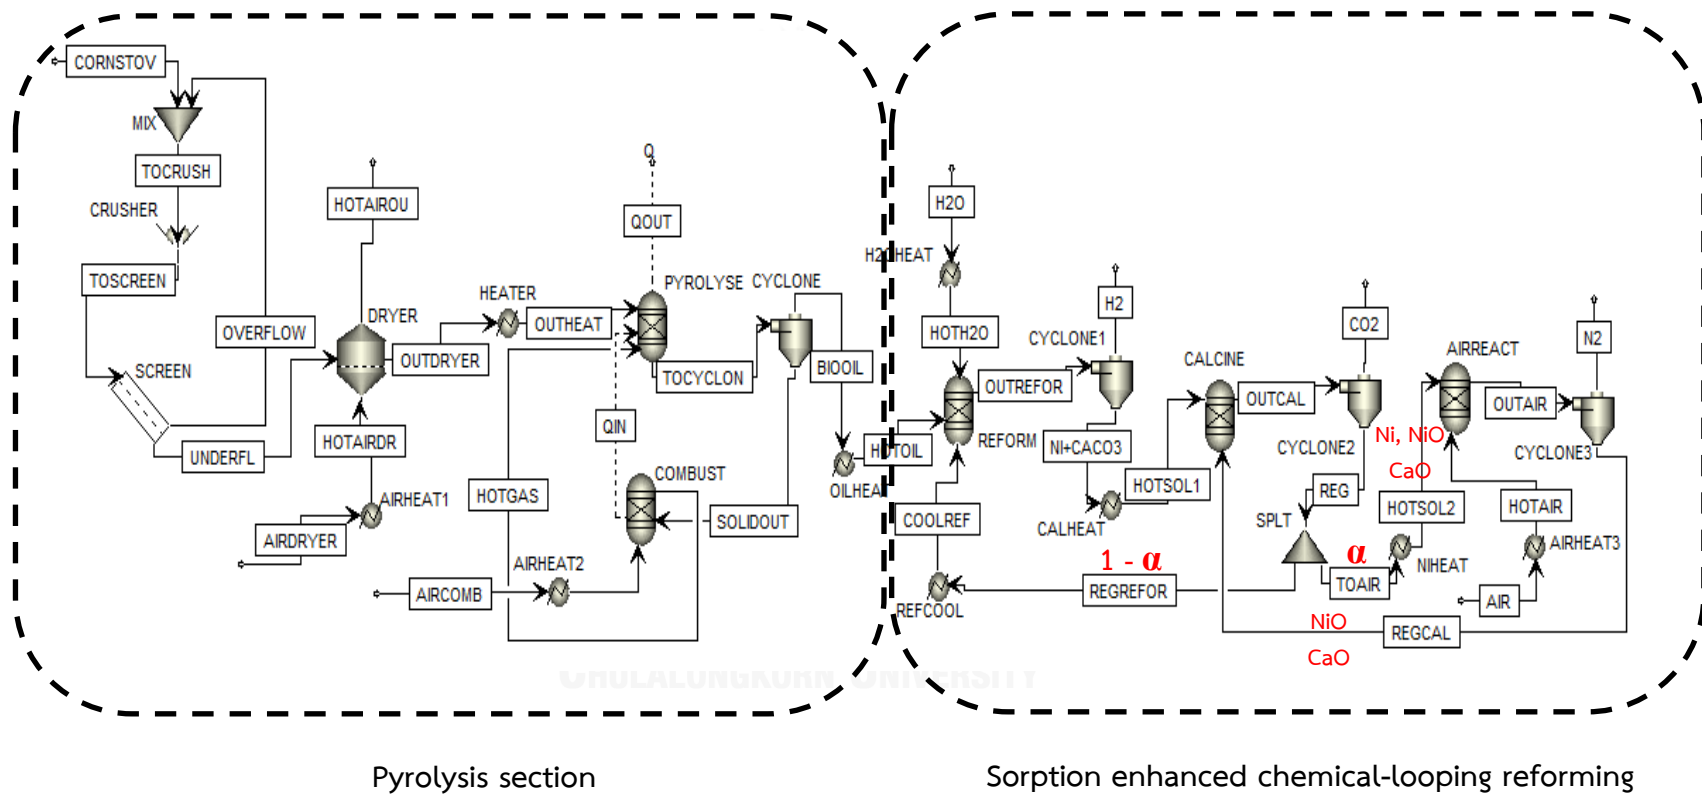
CORNSTOV
MIX
TOCRUSH
CRUSHER
TOSCREEN
OVERFLOW
SCREEN
UNDERFL
HOTAIROU
DRYER
OUTDRYER
HOTAIRDR
AIRHEAT1
AIRDRYER
HEATER
OUTHEAT
Q
QOUT
PYROLYSE
CYCLONE
TOCYCLON
BIOOIL
QIN
HOTGAS
COMBUST
SOLIDOUT
AIRHEAT2
AIRCOMB
HOTOIL
OILHEA
H2O
H2OHEAT
HOTH2O
H2
CYCLONE1
OUTREFOR
REFORM
NI+CACO3
COOLREF
REFCOOL
CALHEAT
HOTSOL1
CALCINE
OUTCAL
CO2
CYCLONE2
REG
SPLT
$1 - \alpha$
REGREFOR
$\alpha$
TOAIR
AIRREACT
Ni, NiO
CaO
HOTSOL2
NIHEAT
OUTAIR
N2
CYCLONE3
HOTAIR
AIRHEAT3
AIR
REGCAL
NiO
CaO

Pyrolysis section
Sorption enhanced chemical-looping reforming